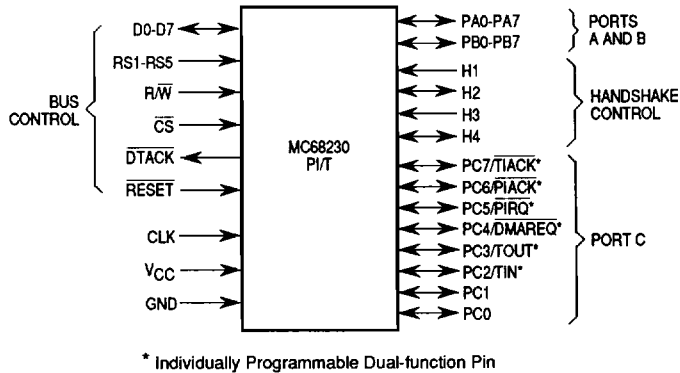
D0-D7
RS1-RS5
$R/\overline{W}$
$\overline{CS}$
$\overline{DTACK}$
$\overline{RESET}$
BUS CONTROL
CLK
$V_{CC}$
GND

MC68230
PI/T

PA0-PA7
PB0-PB7
PORTS A AND B
H1
H2
H3
H4
HANDSHAKE CONTROL
PC7/$\overline{TIACK}$*
PC6/$\overline{PIACK}$*
PC5/$\overline{PIRQ}$*
PC4/$\overline{DMAREQ}$*
PC3/TOUT*
PC2/TIN*
PC1
PC0
PORT C

* Individually Programmable Dual-function Pin